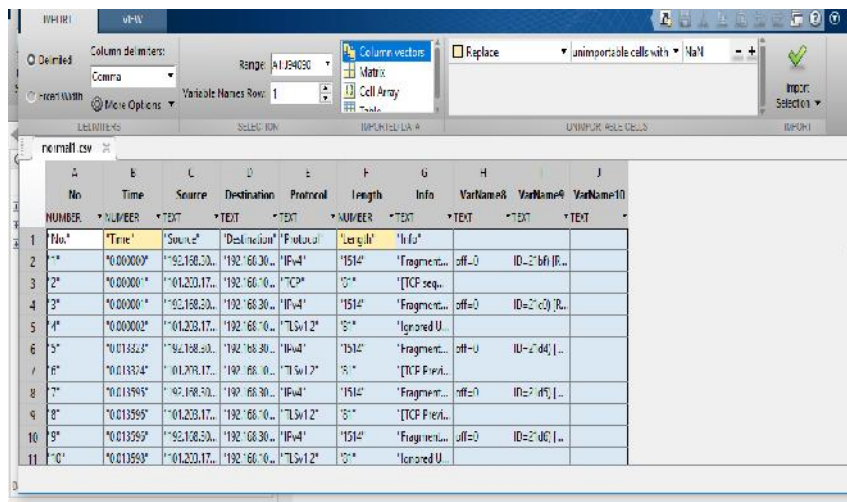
IMPORT VIEW

Delimited
Fixed Width
Column delimiters:
Comma
More Options
DELIMITERS

Range: A1:J94030
Variable Names Row: 1
SELECTION

Column vectors
Matrix
Cell Array
Table
IMPORTED DATA

Replace
unimportable cells with
NaN
UNIMPORTABLE CELLS

Import Selection
IMPORT

normal1.csv

| | A | B | C | D | E | F | G | H | I | J |
|---|---|---|---|---|---|---|---|---|---|---|
| | No | Time | Source | Destination | Protocol | Length | Info | VarName8 | VarName9 | VarName10 |
| | NUMBER | NUMBER | TEXT | TEXT | TEXT | NUMBER | TEXT | TEXT | TEXT | TEXT |
| 1 | "No." | "Time" | "Source" | "Destination" | "Protocol" | "Length" | "Info" | | | |
| 2 | "1" | "0.000000" | "192.168.30... | "101.203.17... | "IPv4" | "1514" | "Fragment... | off=0 | ID=21bf) [R... | |
| 3 | "2" | "0.000001" | "101.203.17... | "192.168.10... | "TCP" | "3" | "[TCP seq... | | | |
| 4 | "3" | "0.000001" | "192.168.30... | "192.168.30... | "IPv4" | "1514" | "Fragment... | off=0 | ID=21c0) [R... | |
| 5 | "4" | "0.000002" | "101.203.17... | "192.168.10... | "TLSv1.2" | "5" | "Ignored U... | | | |
| 6 | "5" | "0.013323" | "192.168.30... | "192.168.30... | "IPv4" | "1514" | "Fragment... | off=0 | ID=21d4) [... | |
| 7 | "6" | "0.013324" | "101.203.17... | "192.168.10... | "TLSv1.2" | "5" | "[TCP Previ... | | | |
| 8 | "7" | "0.013595" | "192.168.30... | "192.168.30... | "IPv4" | "1514" | "Fragment... | off=0 | ID=21d5) [... | |
| 9 | "8" | "0.013595" | "101.203.17... | "192.168.10... | "TLSv1.2" | "5" | "[TCP Previ... | | | |
| 10 | "9" | "0.013595" | "192.168.30... | "192.168.30... | "IPv4" | "1514" | "Fragment... | off=0 | ID=21d6) [... | |
| 11 | "10" | "0.013598" | "101.203.17... | "192.168.10... | "TLSv1.2" | "5" | "Ignored U... | | | |